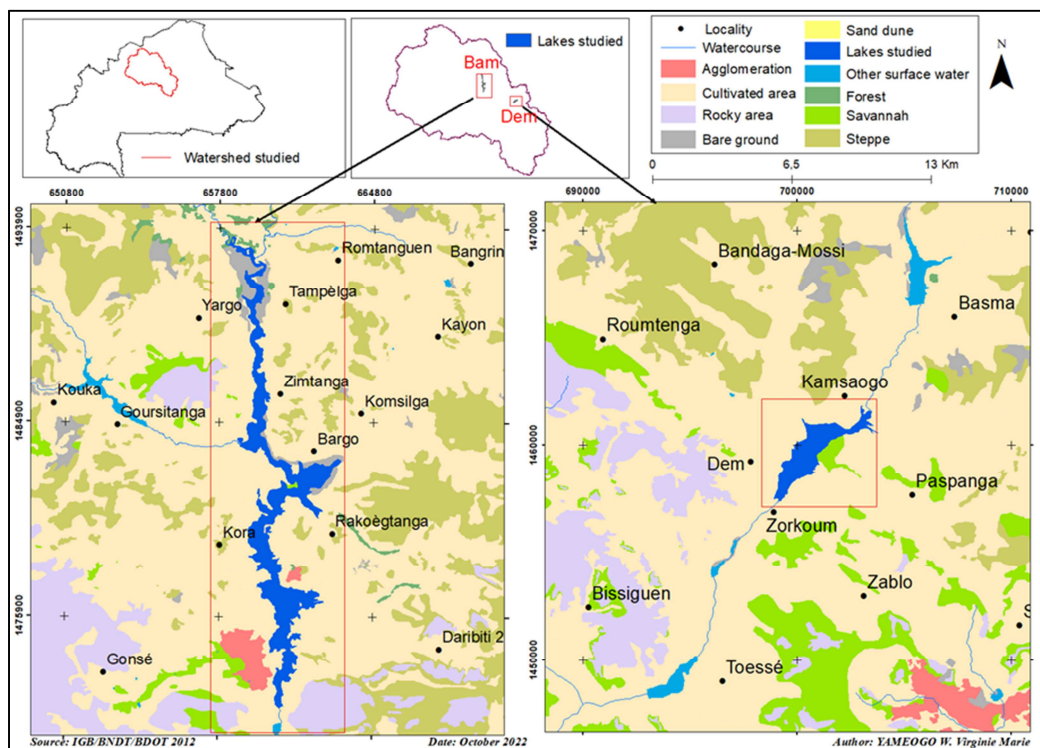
Watershed studied

Lakes studied

Bam

Dem

Locality
Watercourse
Agglomeration
Cultivated area
Rocky area
Bare ground
Sand dune
Lakes studied
Other surface water
Forest
Savannah
Steppe

N

0 6,5 13 Km

650800 657800 664800

1493900
1484900
1475900

Romtanguen
Bangrin
Tampèlga
Yargo
Kayon
Kouka
Zimtanga
Goursitanga
Komsilga
Bargo
Kora
Rakoègtanga
Daribiti 2
Gonsé

690000 700000 710000

1470000
1460000
1450000

Bandaga-Mossi
Basma
Roumtenga
Kamsaogo
Dem
Paspanga
Zorkoum
Zablo
Bissiguen
Toessé
S

Source: IGB/BNDT/BDOT 2012
Date: October 2022
Author: YAMEOGO W. Virginie Marie